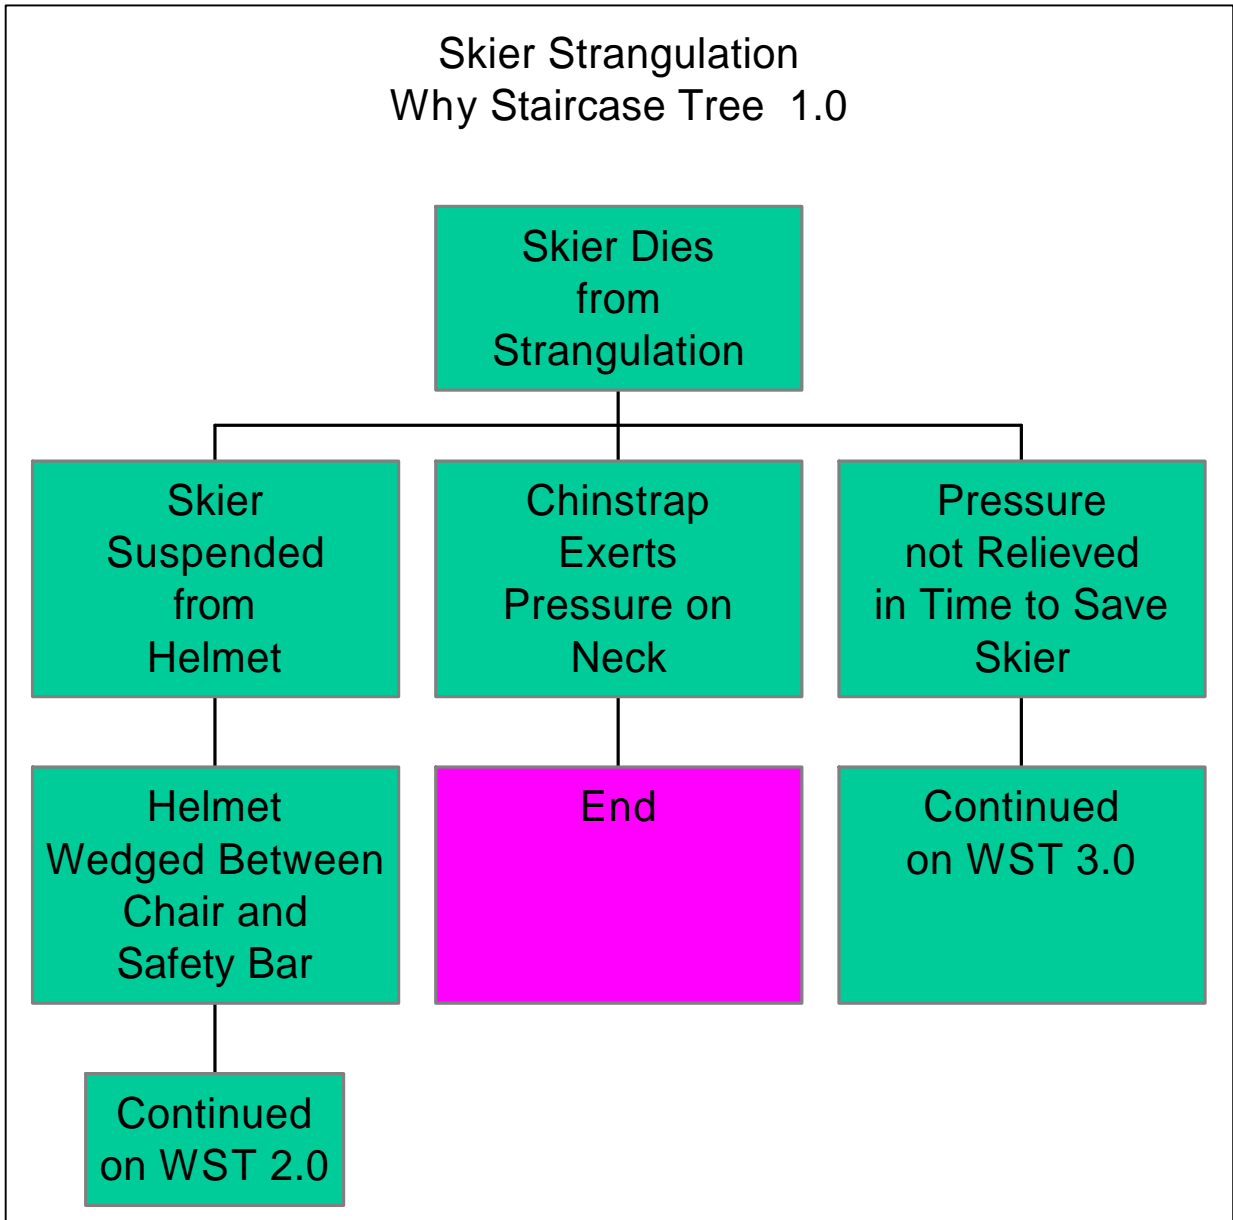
Skier Strangulation
Why Staircase Tree 1.0

Skier Dies from Strangulation

Skier Suspended from Helmet

Chinstrap Exerts Pressure on Neck

Pressure not Relieved in Time to Save Skier

Helmet Wedged Between Chair and Safety Bar

End

Continued on WST 3.0

Continued on WST 2.0